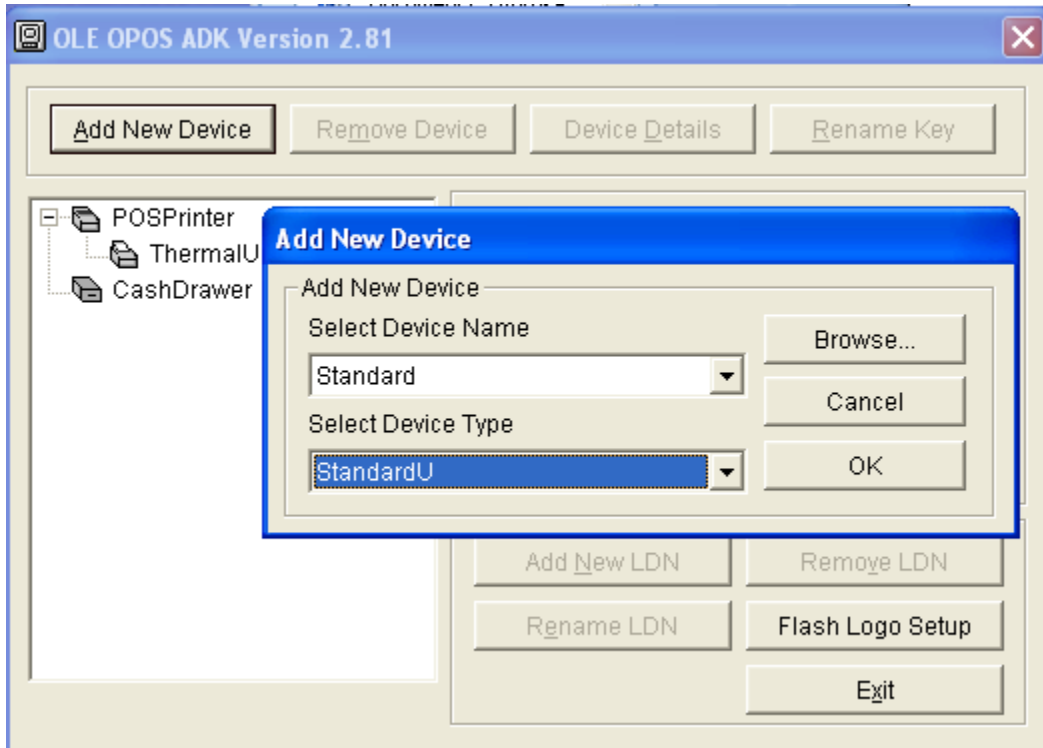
OLE OPOS ADK Version 2.81

Add New Device
Remove Device
Device Details
Rename Key

POSPrinter
ThermalU
CashDrawer

Add New Device

Add New Device
Select Device Name
Standard
Select Device Type
StandardU
Browse...
Cancel
OK

Add New LDN
Remove LDN
Rename LDN
Flash Logo Setup
Exit